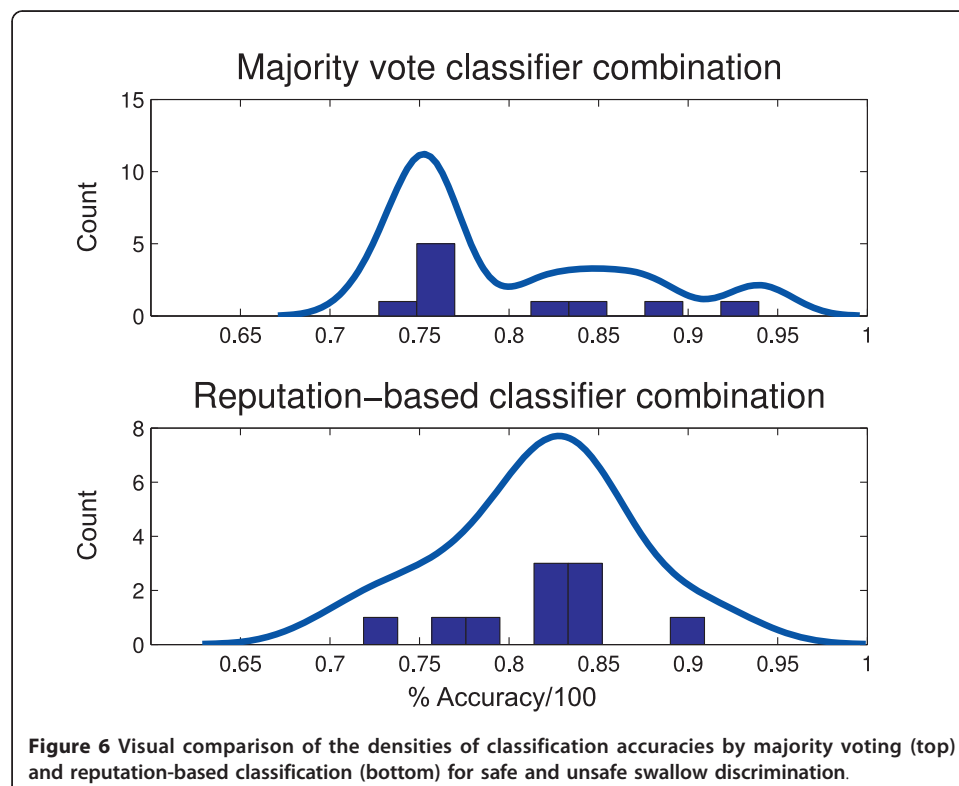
Majority vote classifier combination

15
10
5
0
Count

0.65 0.7 0.75 0.8 0.85 0.9 0.95 1

Reputation−based classifier combination

8
6
4
2
0
Count

0.65 0.7 0.75 0.8 0.85 0.9 0.95 1
% Accuracy/100

**Figure 6** Visual comparison of the densities of classification accuracies by majority voting (top) and reputation-based classification (bottom) for safe and unsafe swallow discrimination.